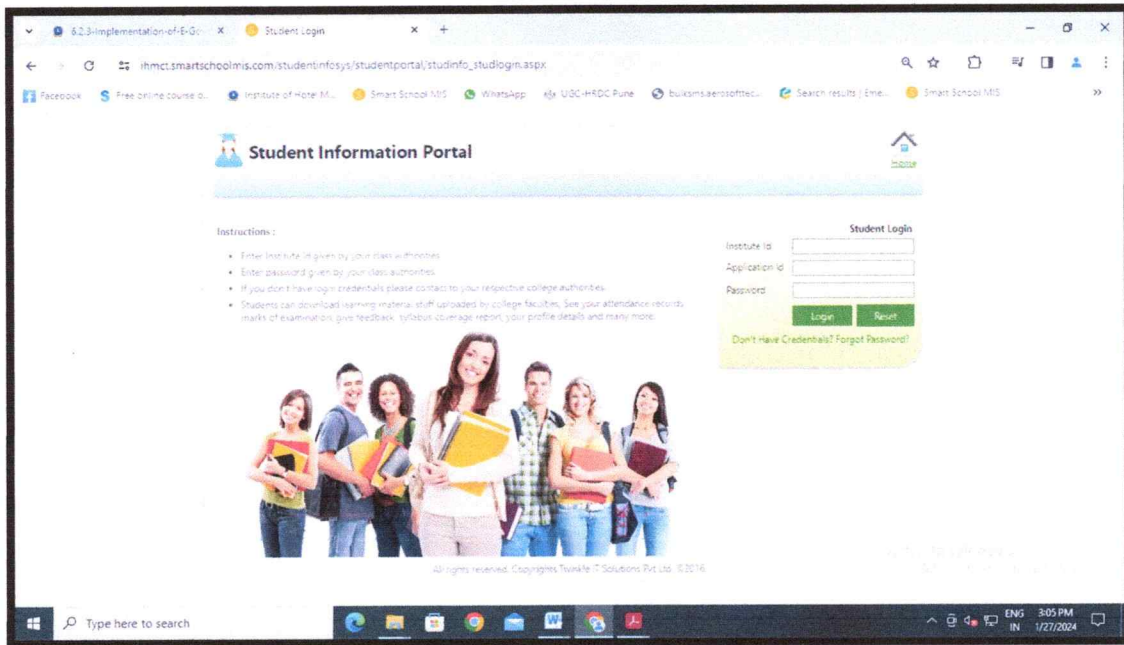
6.2.3-Implementation-of-E-G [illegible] ×
Student Login ×
+

ihmct.smartschoolmis.com/studentinfosys/studentportal/studinfo_studlogin.aspx

Facebook
Free online course o...
Institute of Hotel M...
Smart School MIS
WhatsApp
UGC-HRDC Pune
bulksms.aerosofttec...
Search results | Eme...
Smart School MIS
»

Student Information Portal

Home

Instructions :

- Enter Institute Id given by your class authorities.
- Enter password given by your class authorities.
- If you don't have login credentials please contact to your respective college authorities.
- Students can download learning material stuff uploaded by college faculties. See your attendance records, marks of examination, give feedback, syllabus coverage report, your profile details and many more.

Student Login

Institute Id

Application Id

Password

Login
Reset

Don't Have Credentials? Forgot Password?

All rights reserved. Copyrights Twinkle IT Solutions Pvt Ltd. ©2016

Type here to search

ENG IN 3:05 PM 1/27/2024